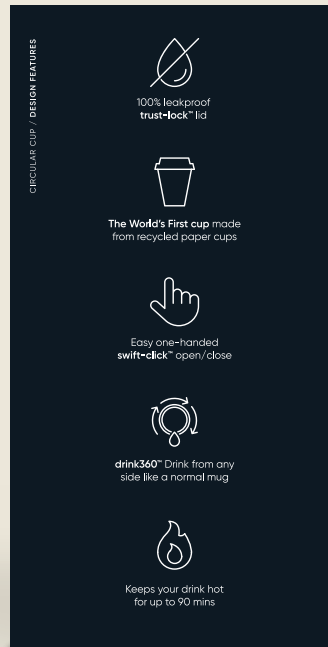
CIRCULAR CUP / DESIGN FEATURES

100% leakproof trust-lock™ lid

The World's First cup made from recycled paper cups

Easy one-handed swift-click™ open/close

drink360™ Drink from any side like a normal mug

Keeps your drink hot for up to 90 mins